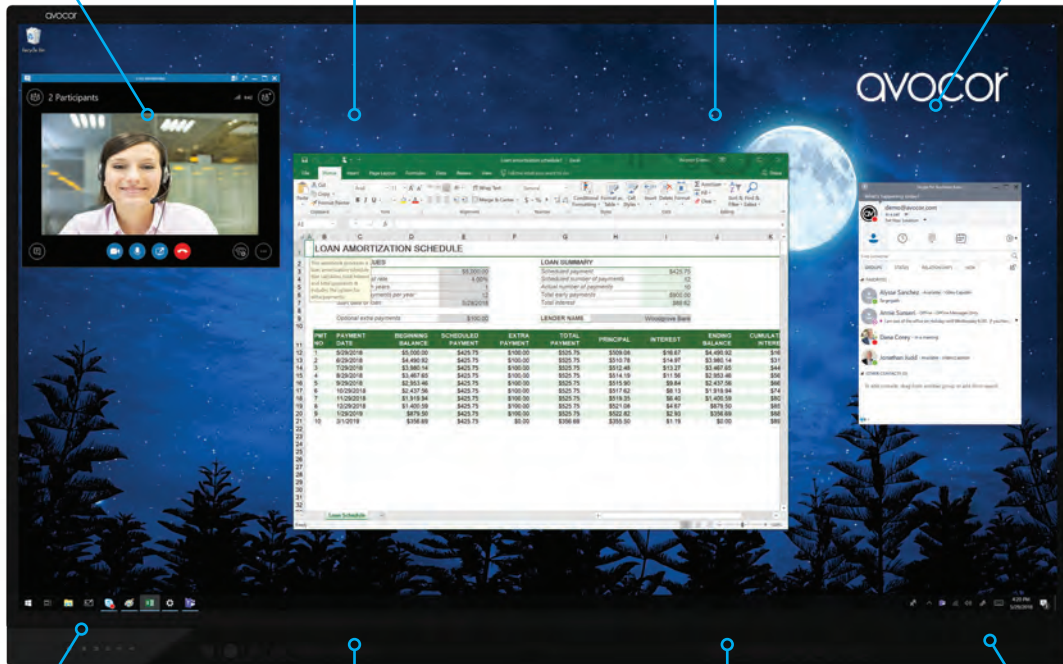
avocor

Recycle Bin

2 Participants

avocor

LOAN AMORTIZATION SCHEDULE

LOAN SUMMARY

Scheduled payment $425.75

Scheduled number of payments 12

Actual number of payments 10

Total early payments $900.00

Total interest $88.62

Optional extra payments $100.00

LENDER NAME Woodgrove Bank

| PMT NO | PAYMENT DATE | BEGINNING BALANCE | SCHEDULED PAYMENT | EXTRA PAYMENT | TOTAL PAYMENT | PRINCIPAL | INTEREST | ENDING BALANCE |
|---|---|---|---|---|---|---|---|---|
| 1 | 6/29/2018 | $5,000.00 | $425.75 | $100.00 | $525.75 | $509.08 | $16.67 | $4,490.92 |
| 2 | 7/29/2018 | $4,490.92 | $425.75 | $100.00 | $525.75 | $510.78 | $14.97 | $3,980.14 |
| 3 | 7/29/2018 | $3,980.14 | $425.75 | $100.00 | $525.75 | $512.48 | $13.27 | $3,467.65 |
| 4 | 8/29/2018 | $3,467.65 | $425.75 | $100.00 | $525.75 | $514.19 | $11.56 | $2,953.46 |
| 5 | 9/29/2018 | $2,953.46 | $425.75 | $100.00 | $525.75 | $515.90 | $9.84 | $2,437.56 |
| 6 | 10/29/2018 | $2,437.56 | $425.75 | $100.00 | $525.75 | $517.62 | $8.13 | $1,919.94 |
| 7 | 11/29/2018 | $1,919.94 | $425.75 | $100.00 | $525.75 | $519.35 | $6.40 | $1,400.59 |
| 8 | 12/29/2018 | $1,400.59 | $425.75 | $100.00 | $525.75 | $521.08 | $4.67 | $879.50 |
| 9 | 1/29/2019 | $879.50 | $425.75 | $100.00 | $525.75 | $522.82 | $2.93 | $356.69 |
| 10 | 2/1/2019 | $356.69 | $425.75 | $0.00 | $356.69 | $355.50 | $1.19 | $0.00 |

Loan Schedule

demo@avocor.com

Alyssa Sanchez

Annie Sunset

Dana Corey

Jonathan Judd